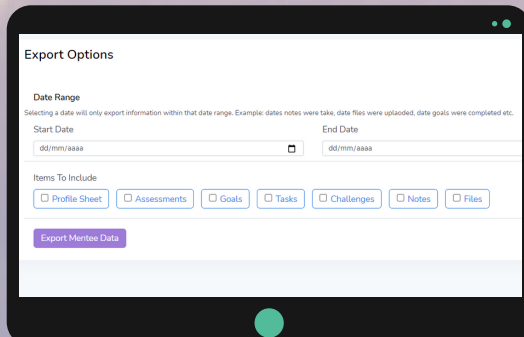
Export Options

Date Range

Selecting a date will only export information within that date range. Example: dates notes were take, date files were uplaoded, date goals were completed etc.

Start Date

dd/mm/aaaa

End Date

dd/mm/aaaa

Items To Include

☐ Profile Sheet ☐ Assessments ☐ Goals ☐ Tasks ☐ Challenges ☐ Notes ☐ Files

Export Mentee Data